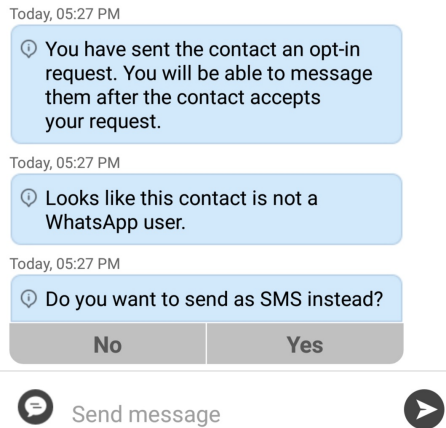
Today, 05:27 PM

You have sent the contact an opt-in request. You will be able to message them after the contact accepts your request.

Today, 05:27 PM

Looks like this contact is not a WhatsApp user.

Today, 05:27 PM

Do you want to send as SMS instead?

No

Yes

Send message